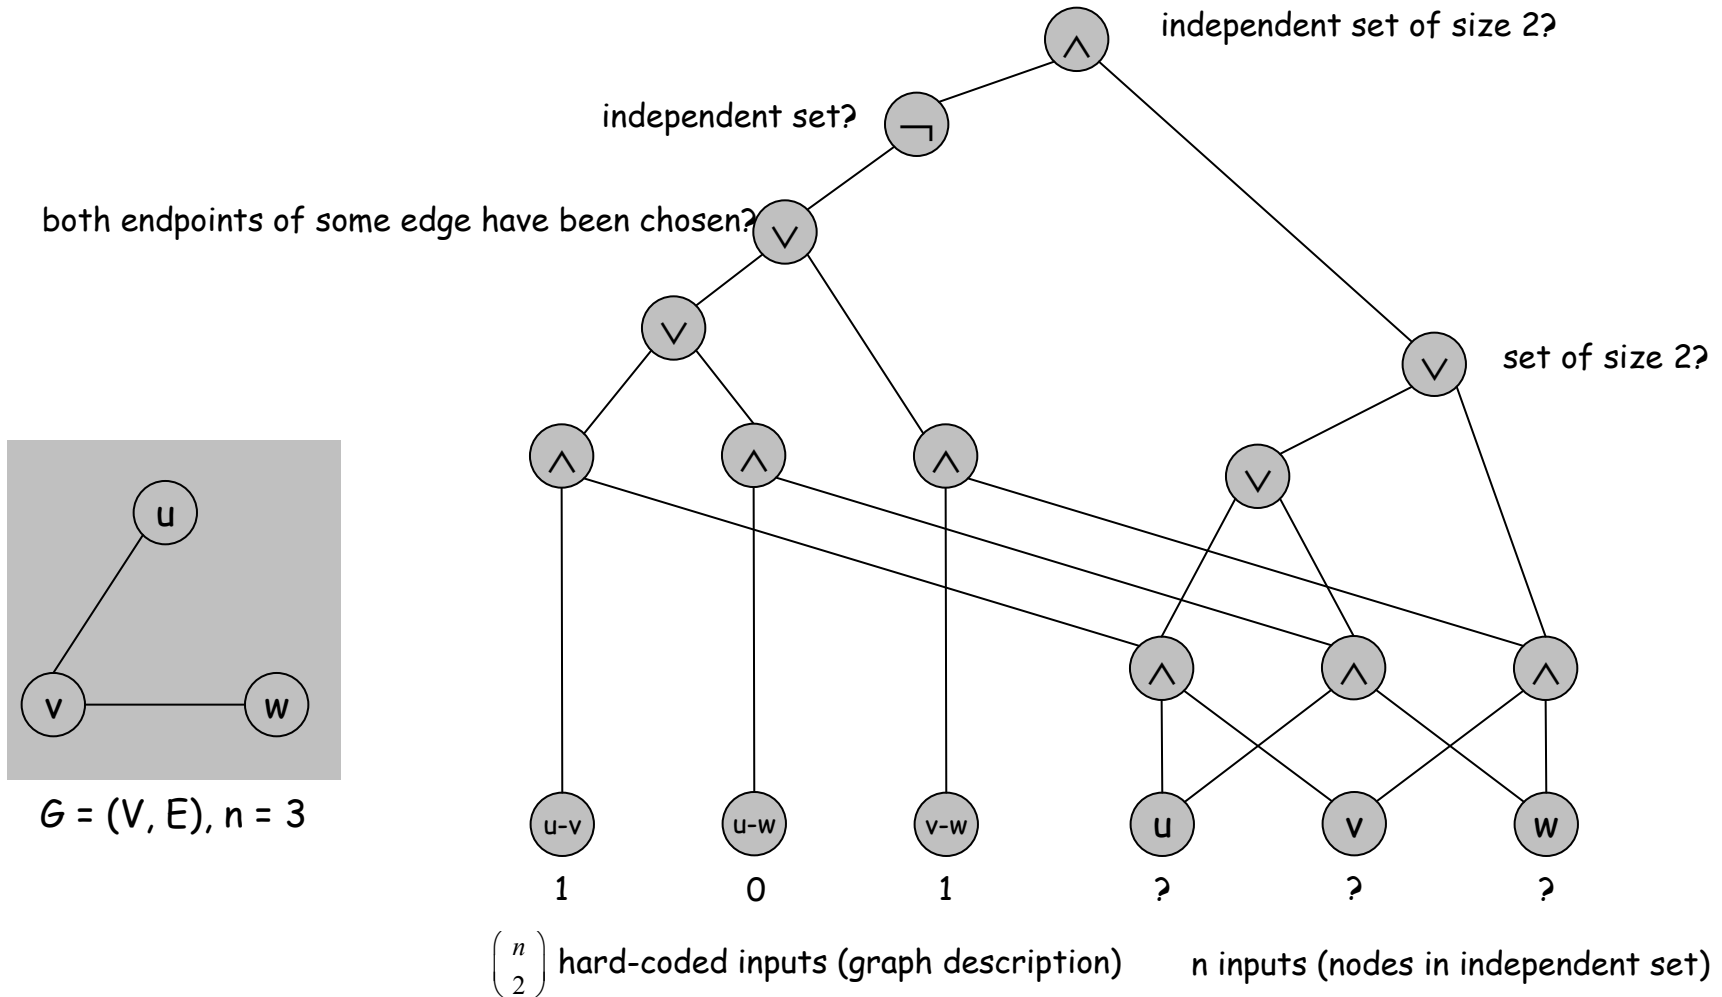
independent set of size 2?

independent set?

both endpoints of some edge have been chosen?

set of size 2?

$\wedge$

$\neg$

$\vee$

$\vee$

$\vee$

$\wedge$ $\wedge$ $\wedge$

$\vee$

$\wedge$ $\wedge$ $\wedge$

u

v

w

$G$ = (V, E), n = 3

u-v u-w v-w u v w

1 0 1 ? ? ?

$\binom{n}{2}$ hard-coded inputs (graph description)

n inputs (nodes in independent set)